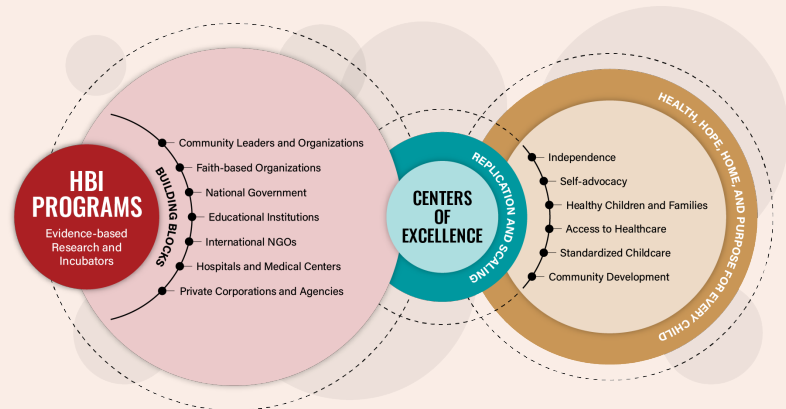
HBI PROGRAMS

Evidence-based Research and Incubators

BUILDING BLOCKS

Community Leaders and Organizations

Faith-based Organizations

National Government

Educational Institutions

International NGOs

Hospitals and Medical Centers

Private Corporations and Agencies

CENTERS OF EXCELLENCE

REPLICATION AND SCALING

Independence

Self-advocacy

Healthy Children and Families

Access to Healthcare

Standardized Childcare

Community Development

HEALTH, HOPE, HOME, AND PURPOSE FOR EVERY CHILD